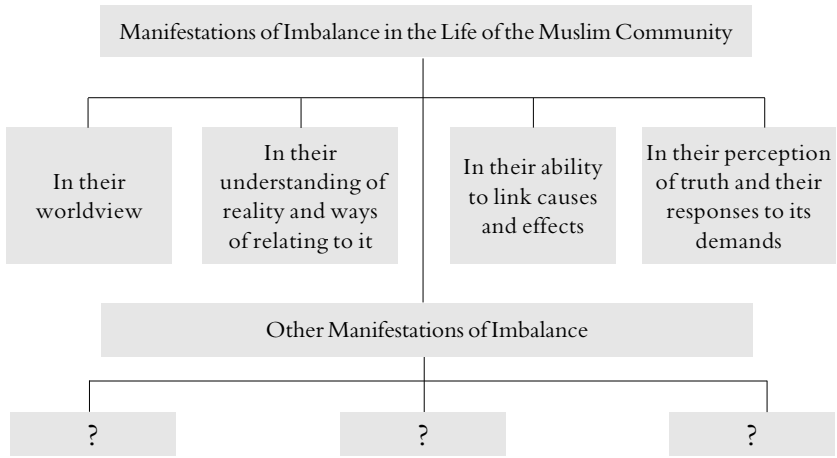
Manifestations of Imbalance in the Life of the Muslim Community

In their worldview

In their understanding of reality and ways of relating to it

In their ability to link causes and effects

In their perception of truth and their responses to its demands

Other Manifestations of Imbalance

?

?

?